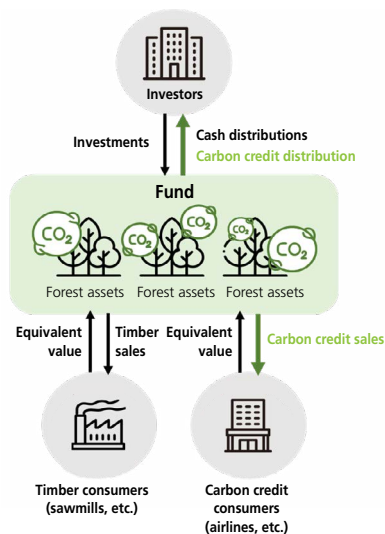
Investors

Investments

Cash distributions

Carbon credit distribution

Fund

$CO_2$ $CO_2$ $CO_2$ $CO_2$ $CO_2$

Forest assets Forest assets Forest assets

Equivalent value

Timber sales

Equivalent value

Carbon credit sales

Timber consumers (sawmills, etc.)

Carbon credit consumers (airlines, etc.)